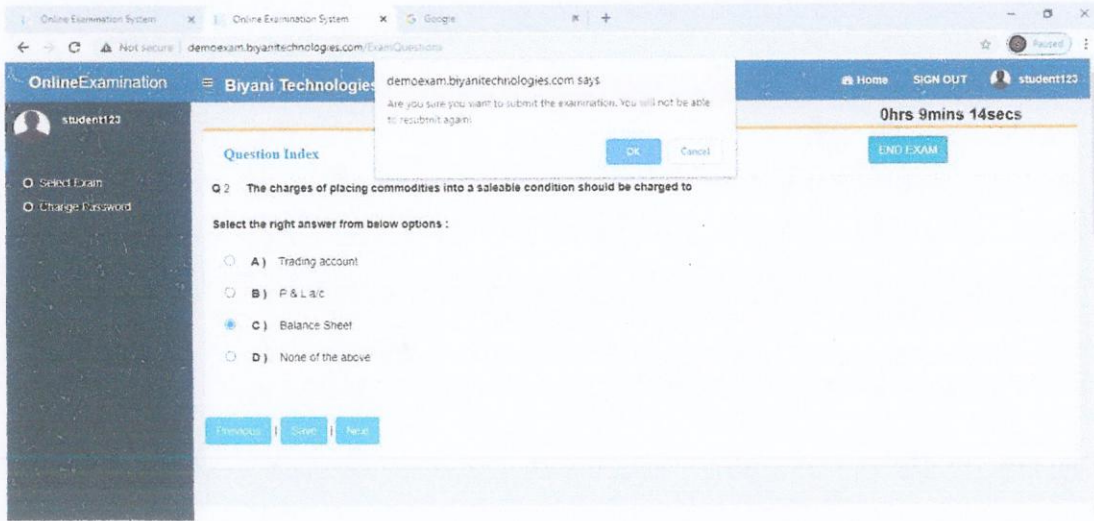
Online Examination System × | Online Examination System × | Google × | +

Not secure | demoexam.biyanitechnologies.com/ExamQuestions

Paused

OnlineExamination ≡ Biyani Technologies

demoexam.biyanitechnologies.com says
Are you sure you want to submit the examination. You will not be able to resubmit again.
OK Cancel

Home SIGN OUT student123

student123

0hrs 9mins 14secs

Question Index

END EXAM

Select Exam
Change Password

Q 2 The charges of placing commodities into a saleable condition should be charged to

Select the right answer from below options :

A ) Trading account

B ) P & L a/c

C ) Balance Sheet

D ) None of the above

Previous | Save | Next